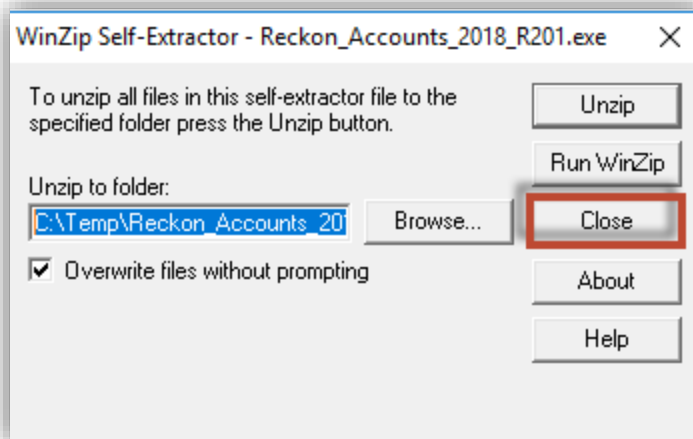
WinZip Self-Extractor - Reckon_Accounts_2018_R201.exe

To unzip all files in this self-extractor file to the specified folder press the Unzip button.

Unzip to folder:

C:\Temp\Reckon_Accounts_201

Browse...

Overwrite files without prompting

Unzip

Run WinZip

Close

About

Help